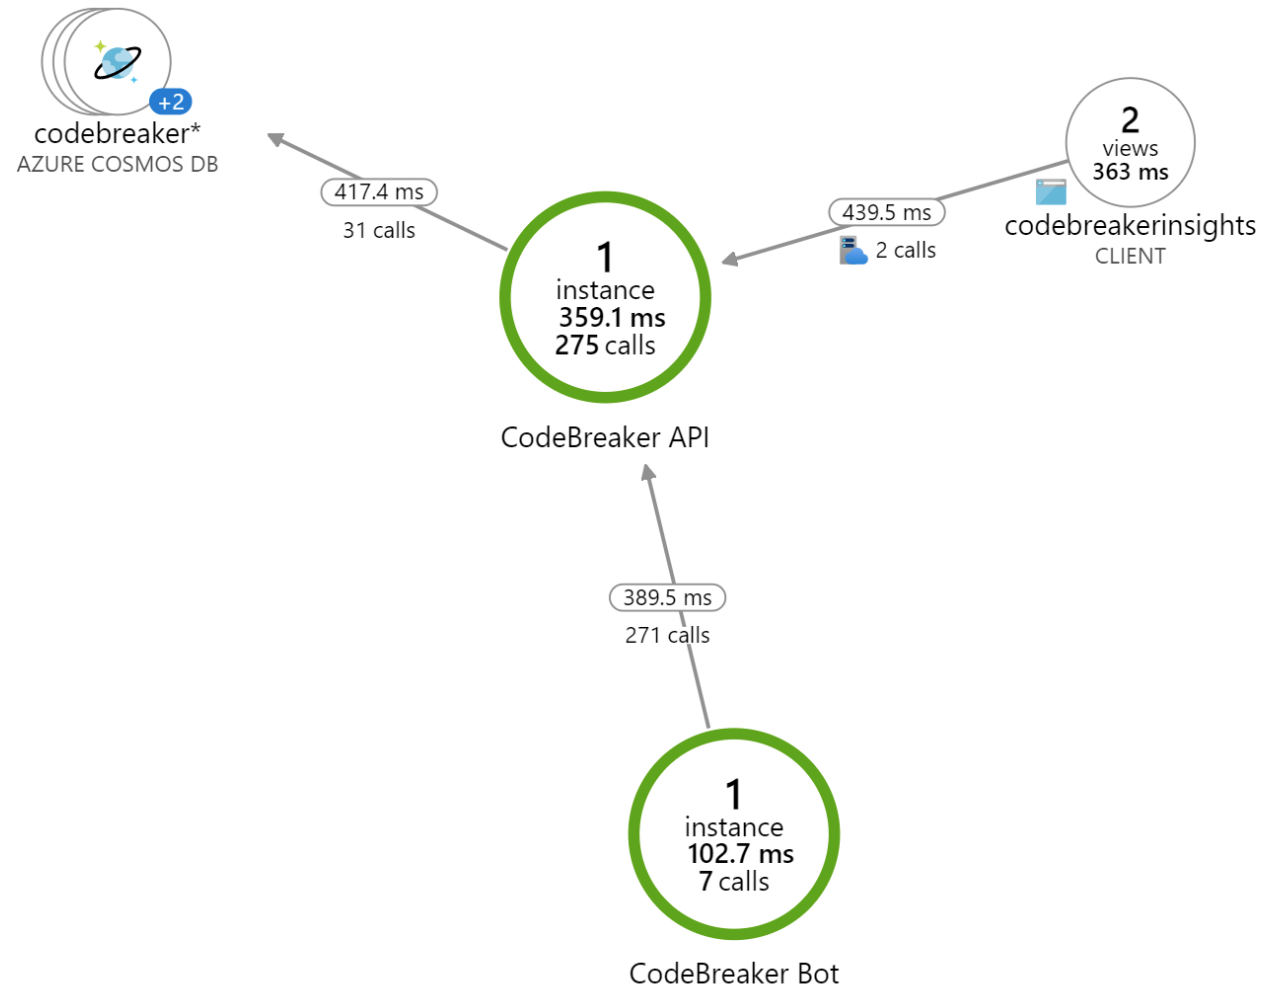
+2
codebreaker*
AZURE COSMOS DB

417.4 ms
31 calls

2
views
363 ms
codebreakerinsights
CLIENT

439.5 ms
2 calls

1
instance
359.1 ms
275 calls

CodeBreaker API

389.5 ms
271 calls

1
instance
102.7 ms
7 calls

CodeBreaker Bot